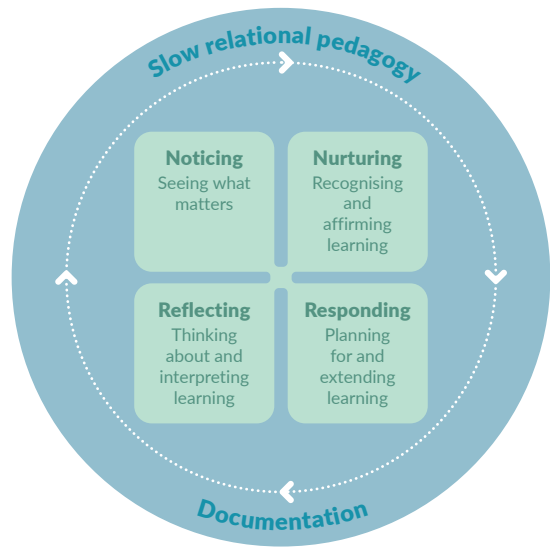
Slow relational pedagogy

Noticing
Seeing what matters

Nurturing
Recognising and affirming learning

Reflecting
Thinking about and interpreting learning

Responding
Planning for and extending learning

Documentation